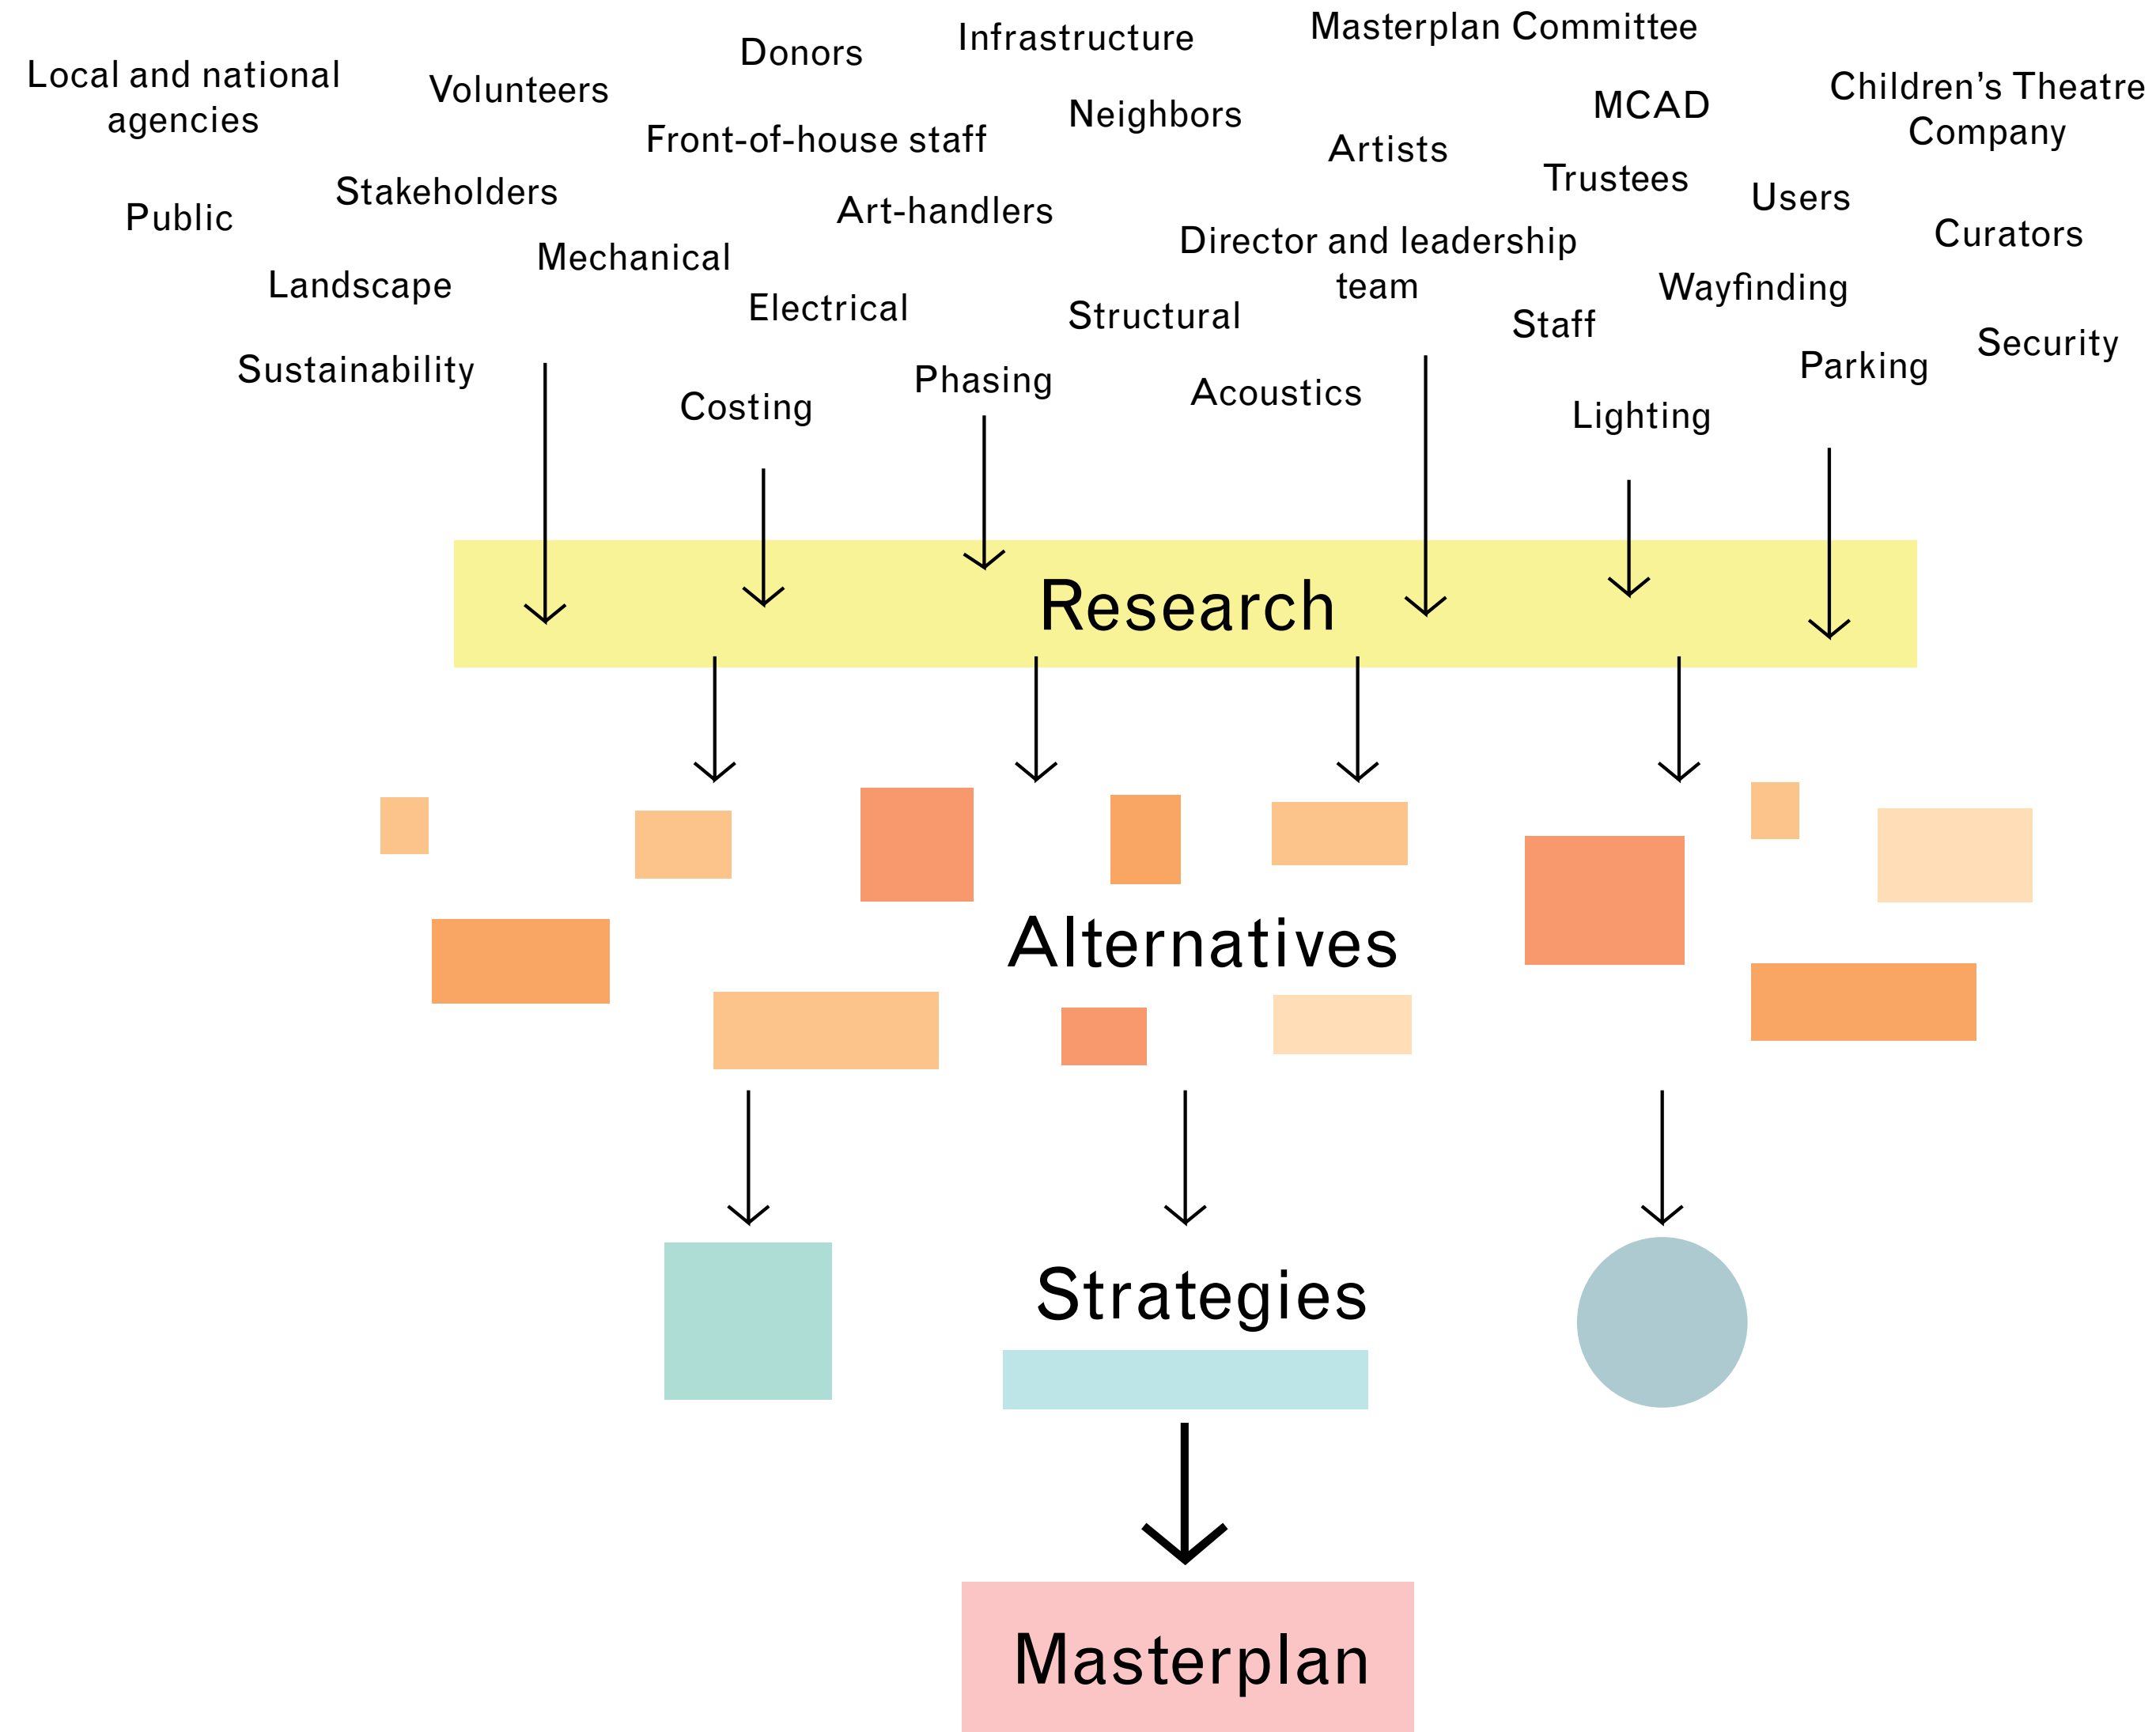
Local and national agencies

Volunteers

Donors

Infrastructure

Masterplan Committee

Children's Theatre Company

MCAD

Front-of-house staff

Neighbors

Artists

Trustees

Users

Public

Stakeholders

Art-handlers

Director and leadership team

Curators

Mechanical

Landscape

Electrical

Structural

Wayfinding

Staff

Security

Sustainability

Costing

Phasing

Acoustics

Parking

Lighting

Research

Alternatives

Strategies

Masterplan